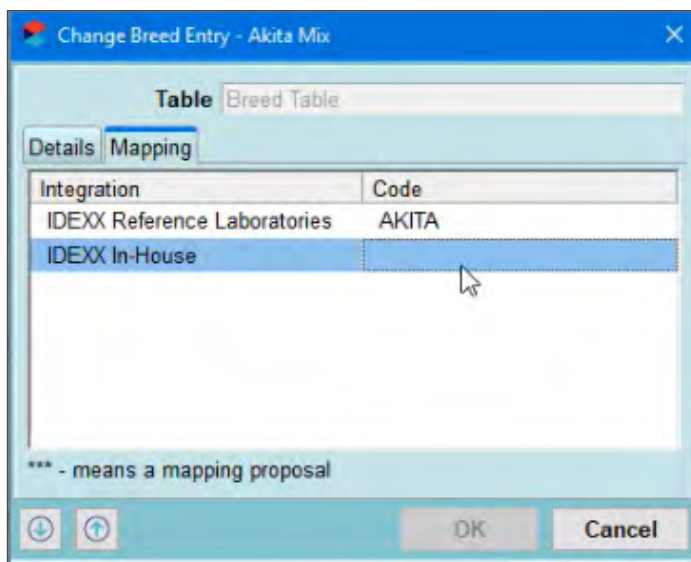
Change Breed Entry - Akita Mix

Table Breed Table

Details Mapping

| Integration | Code |
|---|---|
| IDEXX Reference Laboratories | AKITA |
| IDEXX In-House | |

*** - means a mapping proposal

OK Cancel